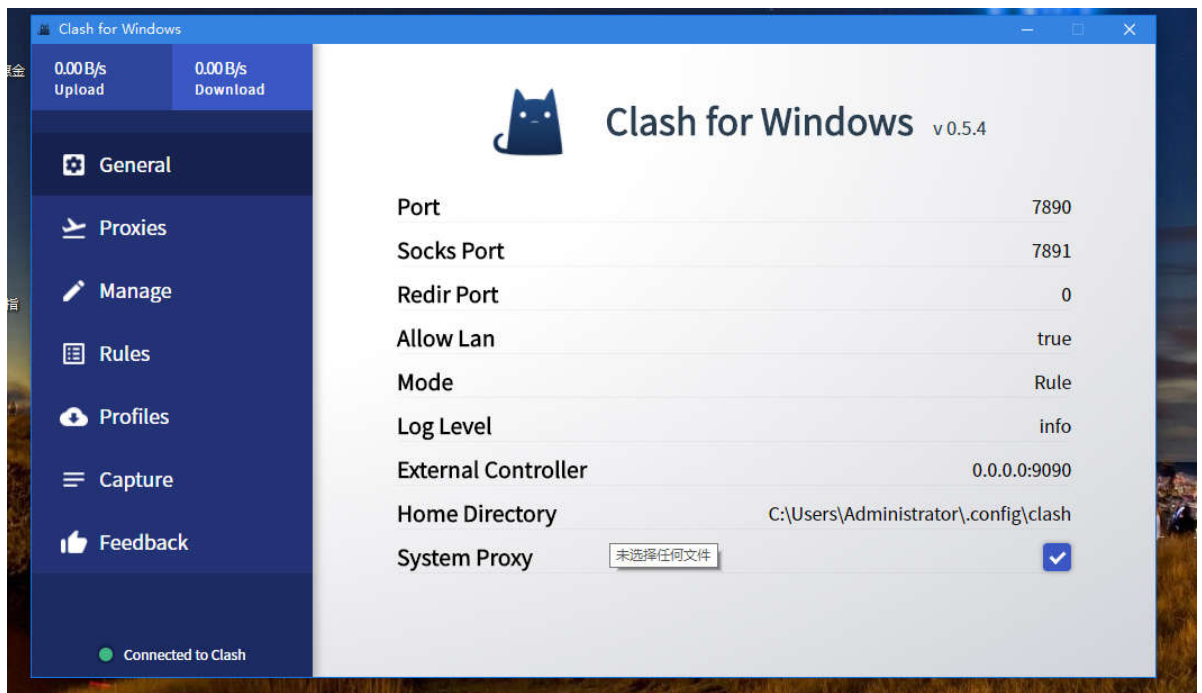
Clash for Windows

0.00 B/s
Upload

0.00 B/s
Download

General

Proxies

Manage

Rules

Profiles

Capture

Feedback

Connected to Clash

Clash for Windows v 0.5.4

| | |
|---|---|
| Port | 7890 |
| Socks Port | 7891 |
| Redir Port | 0 |
| Allow Lan | true |
| Mode | Rule |
| Log Level | info |
| External Controller | 0.0.0.0:9090 |
| Home Directory | C:\Users\Administrator\.config\clash |
| System Proxy | |

未选择任何文件